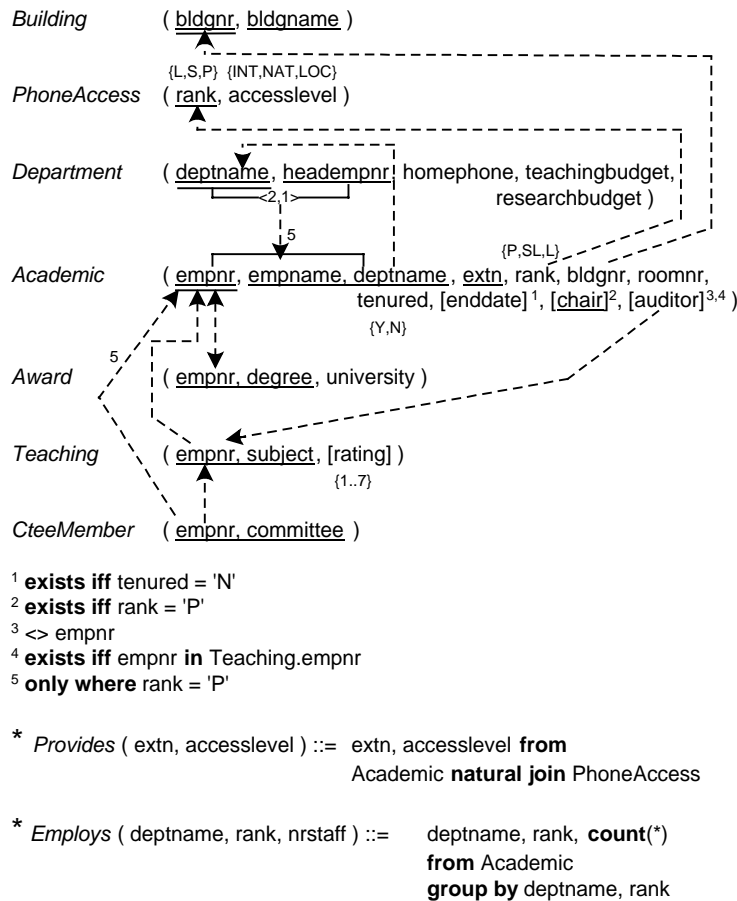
Building ( bldgnr, bldgname )

{L,S,P} {INT,NAT,LOC}

PhoneAccess ( rank, accesslevel )

Department ( deptname, headempnr, homephone, teachingbudget, researchbudget )

<2,1>

5

{P,SL,L}

Academic ( empnr, empname, deptname , extn, rank, bldgnr, roomnr, tenured, [enddate]$^1$, [chair]$^2$, [auditor]$^{3,4}$ )

{Y,N}

5

Award ( empnr, degree, university )

Teaching ( empnr, subject, [rating] )

{1..7}

CteeMember ( empnr, committee )

$^1$ **exists iff** tenured = 'N'
$^2$ **exists iff** rank = 'P'
$^3$ <> empnr
$^4$ **exists iff** empnr **in** Teaching.empnr
$^5$ **only where** rank = 'P'

* Provides ( extn, accesslevel ) ::= extn, accesslevel **from** Academic **natural join** PhoneAccess

* Employs ( deptname, rank, nrstaff ) ::= deptname, rank, **count**(*) **from** Academic **group by** deptname, rank